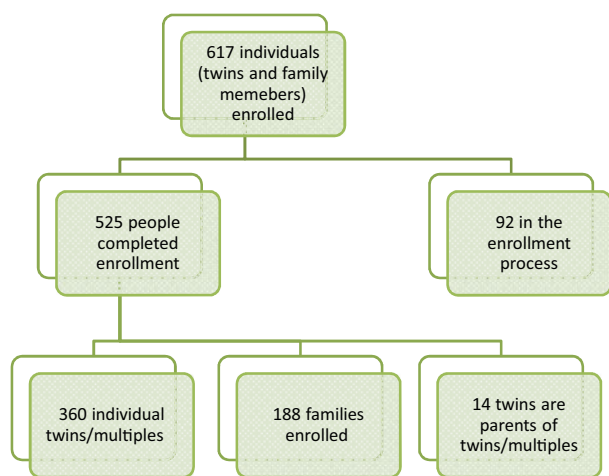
617 individuals (twins and family memebers) enrolled

525 people completed enrollment

92 in the enrollment process

360 individual twins/multiples

188 families enrolled

14 twins are parents of twins/multiples